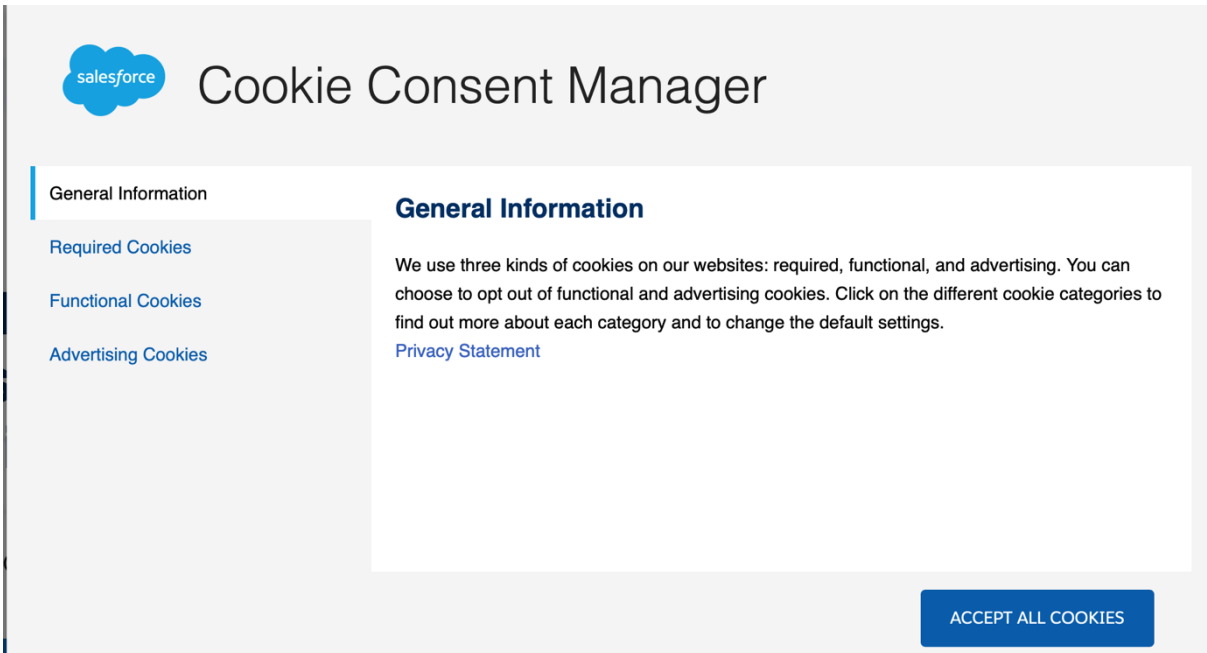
salesforce

Cookie Consent Manager

General Information

Required Cookies

Functional Cookies

Advertising Cookies

General Information

We use three kinds of cookies on our websites: required, functional, and advertising. You can choose to opt out of functional and advertising cookies. Click on the different cookie categories to find out more about each category and to change the default settings.
Privacy Statement

ACCEPT ALL COOKIES